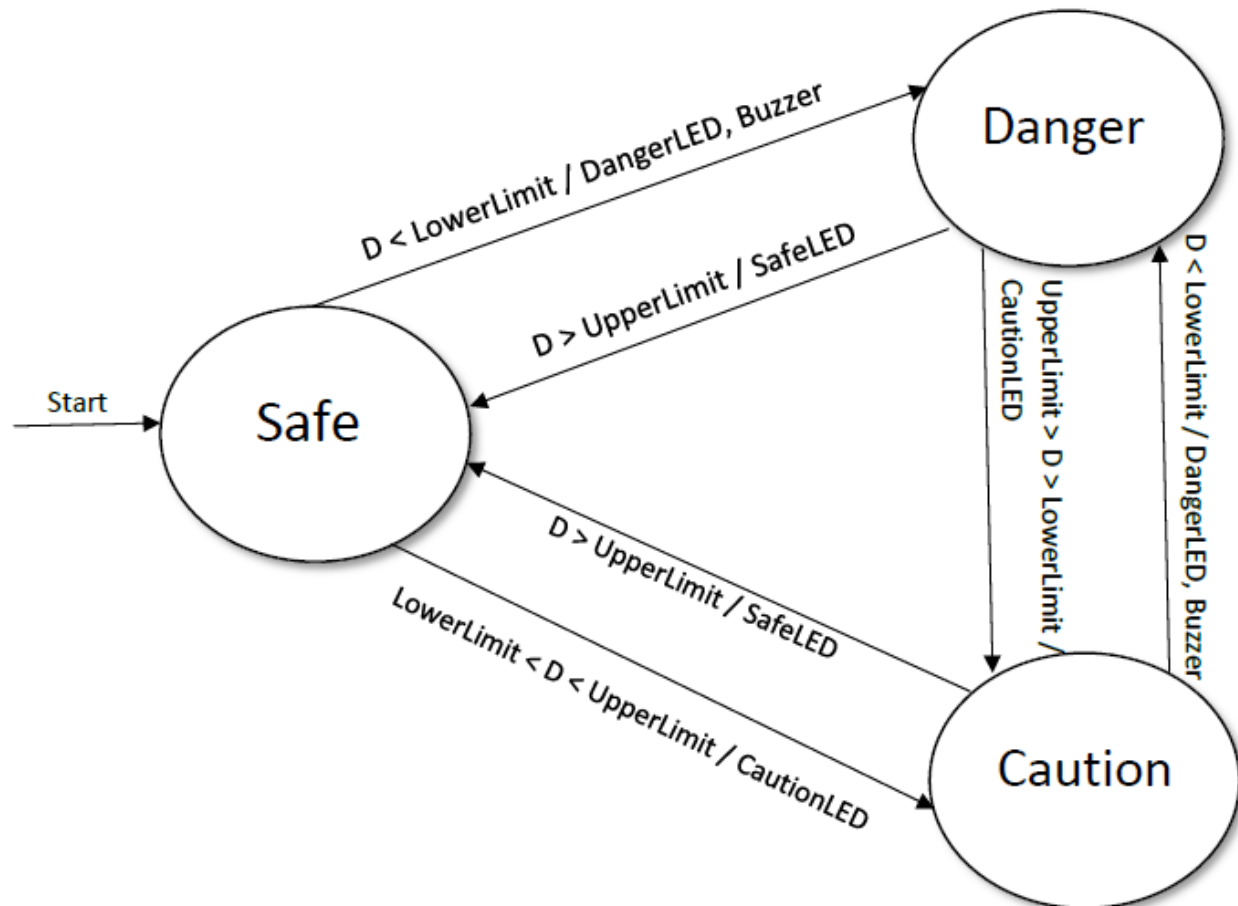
Danger

D < LowerLimit / DangerLED, Buzzer

D > UpperLimit / SafeLED

Start

Safe

UpperLimit > D > LowerLimit / CautionLED

D < LowerLimit / DangerLED, Buzzer

D > UpperLimit / SafeLED

LowerLimit < D < UpperLimit / CautionLED

Caution